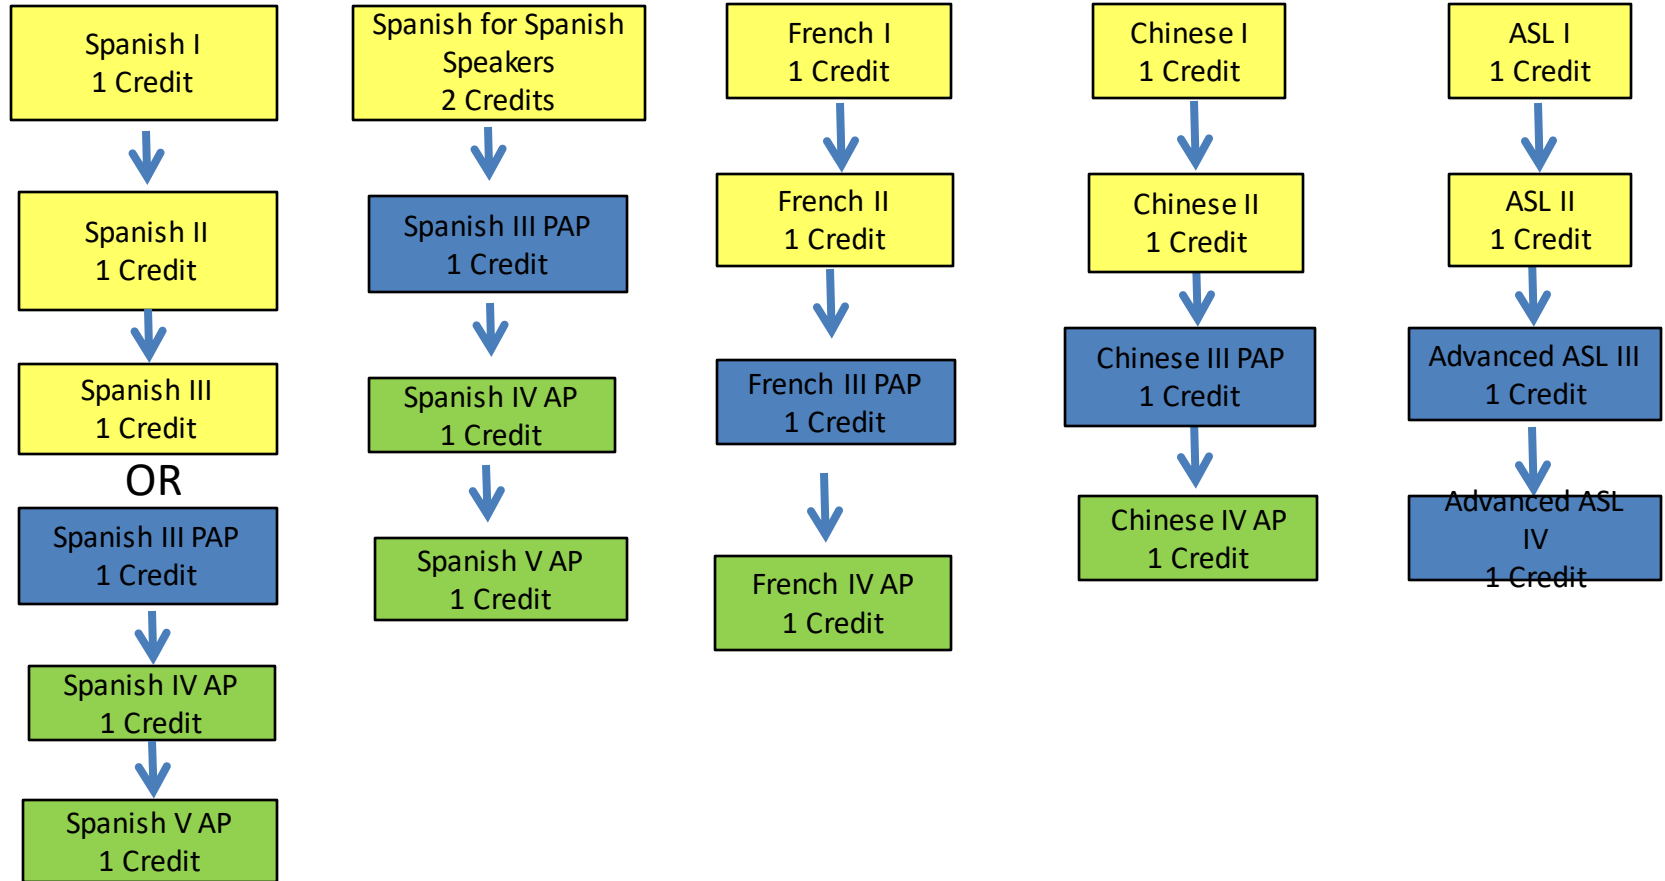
Spanish I
1 Credit

Spanish II
1 Credit

Spanish III
1 Credit

OR

Spanish III PAP
1 Credit

Spanish IV AP
1 Credit

Spanish V AP
1 Credit

Spanish for Spanish Speakers
2 Credits

Spanish III PAP
1 Credit

Spanish IV AP
1 Credit

Spanish V AP
1 Credit

French I
1 Credit

French II
1 Credit

French III PAP
1 Credit

French IV AP
1 Credit

Chinese I
1 Credit

Chinese II
1 Credit

Chinese III PAP
1 Credit

Chinese IV AP
1 Credit

ASL I
1 Credit

ASL II
1 Credit

Advanced ASL III
1 Credit

Advanced ASL IV
1 Credit